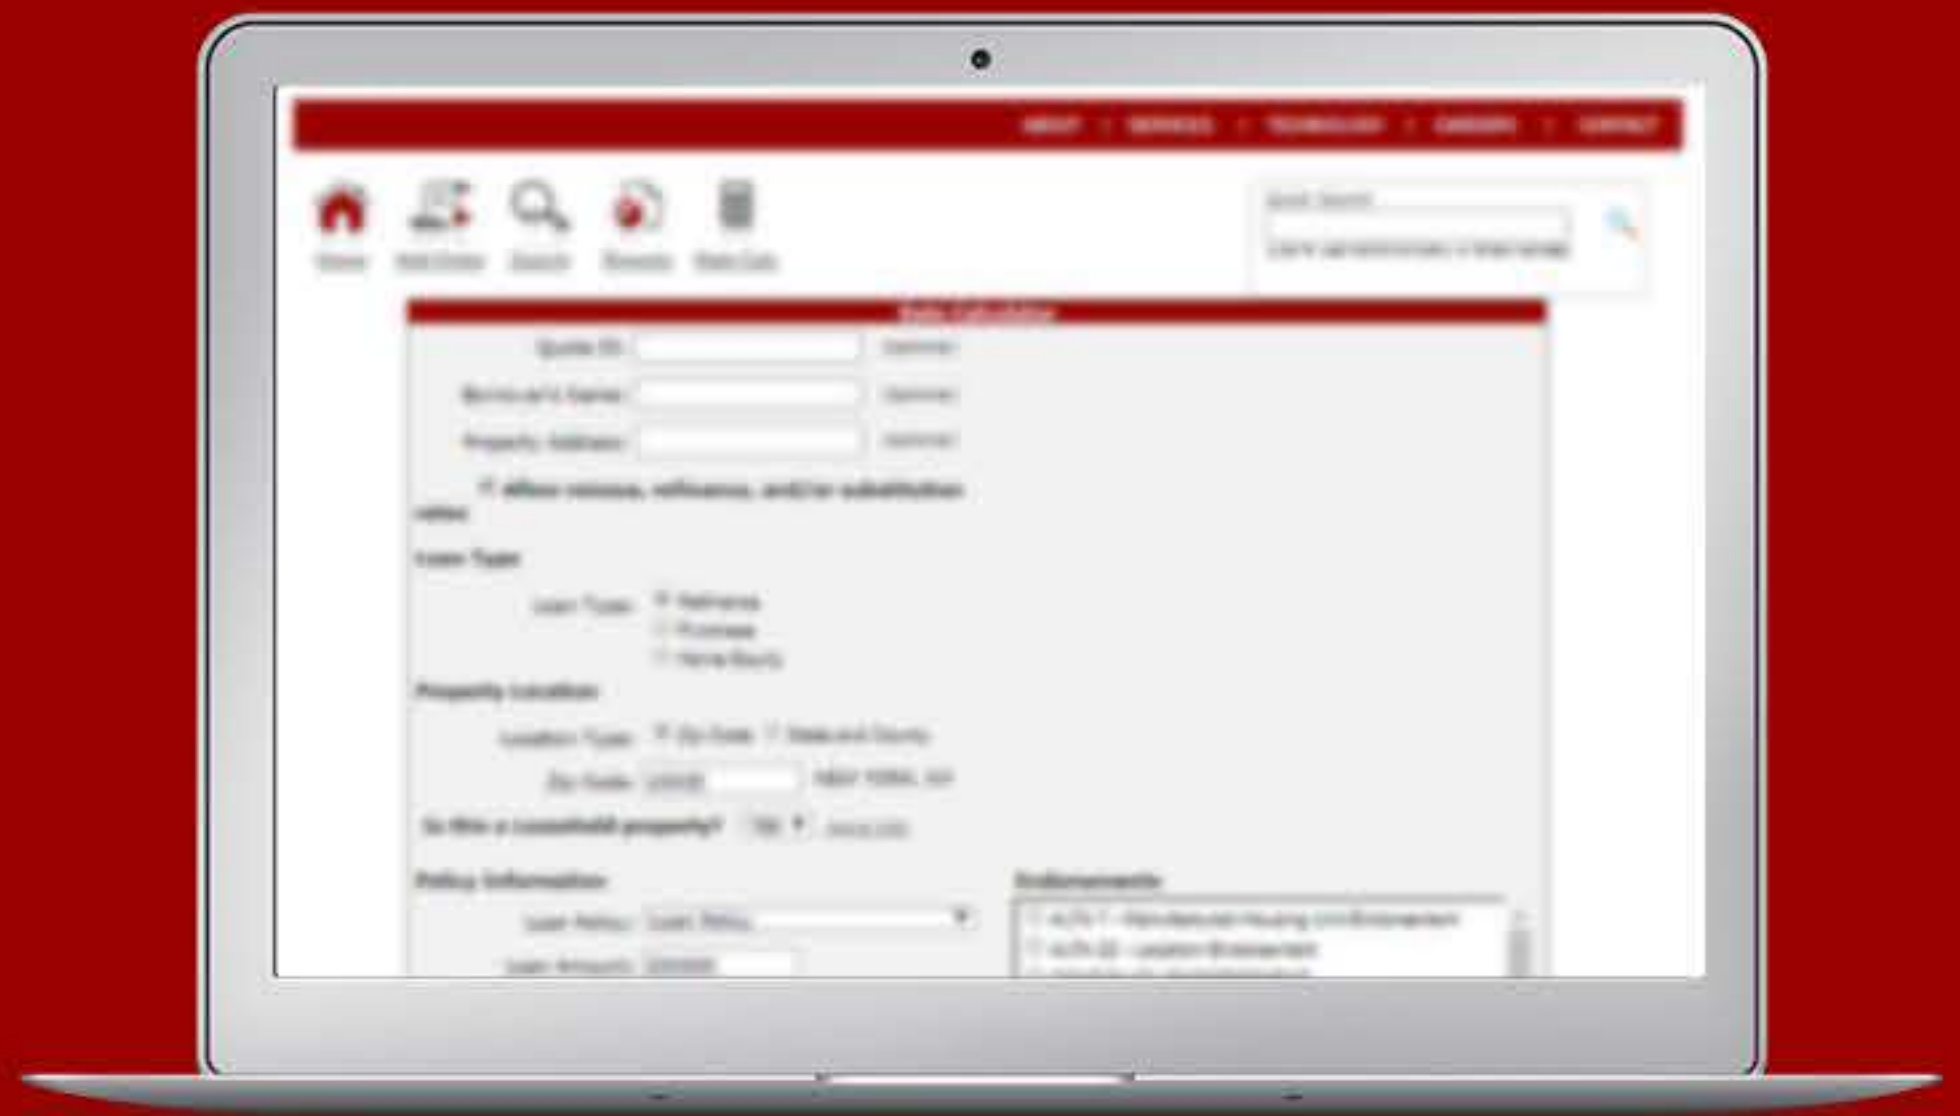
ABOUT | SERVICES | TECHNOLOGY | CAREERS | CONTACT

Home Add Order Search Reports Rate Calc

Quick Search

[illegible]

Rate Calculator

Quote ID: Optional

Borrower's Name: Optional

Property Address: Optional

Allow reissue, refinance, and/or substitution rates

Loan Type

Loan Type: Refinance Purchase Home Equity

Property Location

Location Type: Zip Code State and County

Zip Code: 10038 NEW YORK, NY

Is this a Leasehold property? No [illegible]

Policy Information

Loan Policy: Loan Policy

Loan Amount: 200000

Endorsements

ALTA 7 - Manufactured Housing Unit Endorsement

ALTA 22 - Location Endorsement

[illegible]